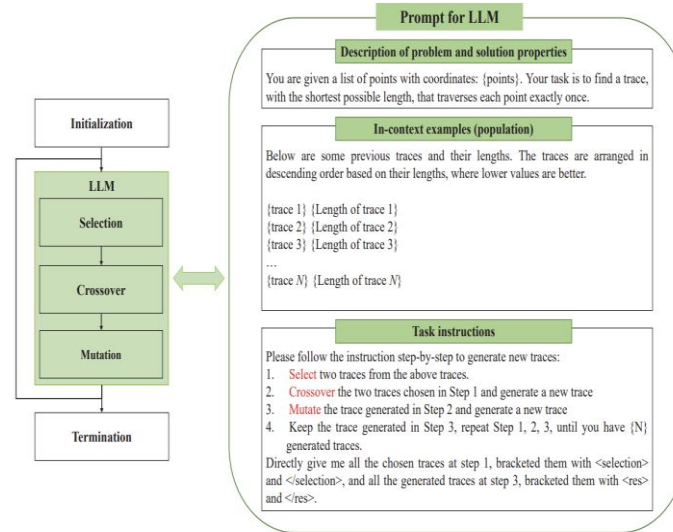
Initialization

LLM

Selection

Crossover

Mutation

Termination

Prompt for LLM

Description of problem and solution properties

You are given a list of points with coordinates: {points}. Your task is to find a trace, with the shortest possible length, that traverses each point exactly once.

In-context examples (population)

Below are some previous traces and their lengths. The traces are arranged in descending order based on their lengths, where lower values are better.

{trace 1} {Length of trace 1}
{trace 2} {Length of trace 2}
{trace 3} {Length of trace 3}
...
{trace $N$} {Length of trace $N$}

Task instructions

Please follow the instruction step-by-step to generate new traces:
1. Select two traces from the above traces.
2. Crossover the two traces chosen in Step 1 and generate a new trace
3. Mutate the trace generated in Step 2 and generate a new trace
4. Keep the trace generated in Step 3, repeat Step 1, 2, 3, until you have {N} generated traces.
Directly give me all the chosen traces at step 1, bracketed them with <selection> and </selection>, and all the generated traces at step 3, bracketed them with <res> and </res>.